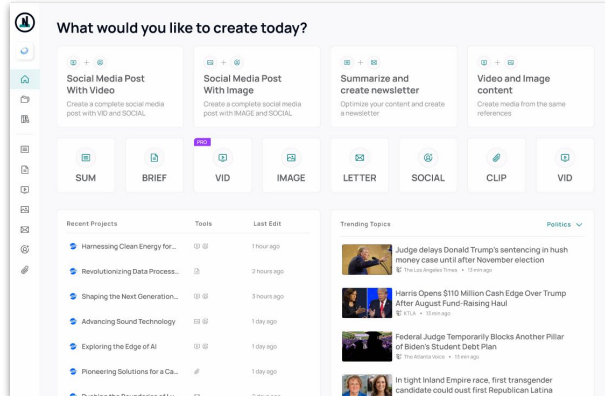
What would you like to create today?

Social Media Post With Video
Create a complete social media post with VID and SOCIAL

Social Media Post With Image
Create a complete social media post with IMAGE and SOCIAL

Summarize and create newsletter
Optimize your content and create a newsletter

Video and Image content
Create media from the same references

SUM

BRIEF

PRO
VID

IMAGE

LETTER

SOCIAL

CLIP

VID

| Recent Projects | Tools | Last Edit |
|---|---|---|
| Harnessing Clean Energy for... | | 1 hour ago |
| Revolutionizing Data Process... | | 2 hours ago |
| Shaping the Next Generation... | | 3 hours ago |
| Advancing Sound Technology | | 1 day ago |
| Exploring the Edge of AI | | 1 day ago |
| Pioneering Solutions for a Ca... | | 1 day ago |
| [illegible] | | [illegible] |

Trending Topics
Politics

Judge delays Donald Trump's sentencing in hush money case until after November election
The Los Angeles Times • 13 min ago

Harris Opens $110 Million Cash Edge Over Trump After August Fund-Raising Haul
KTLA • 13 min ago

Federal Judge Temporarily Blocks Another Pillar of Biden's Student Debt Plan
The Atlanta Voice • 13 min ago

In tight Inland Empire race, first transgender candidate could oust first Republican Latina